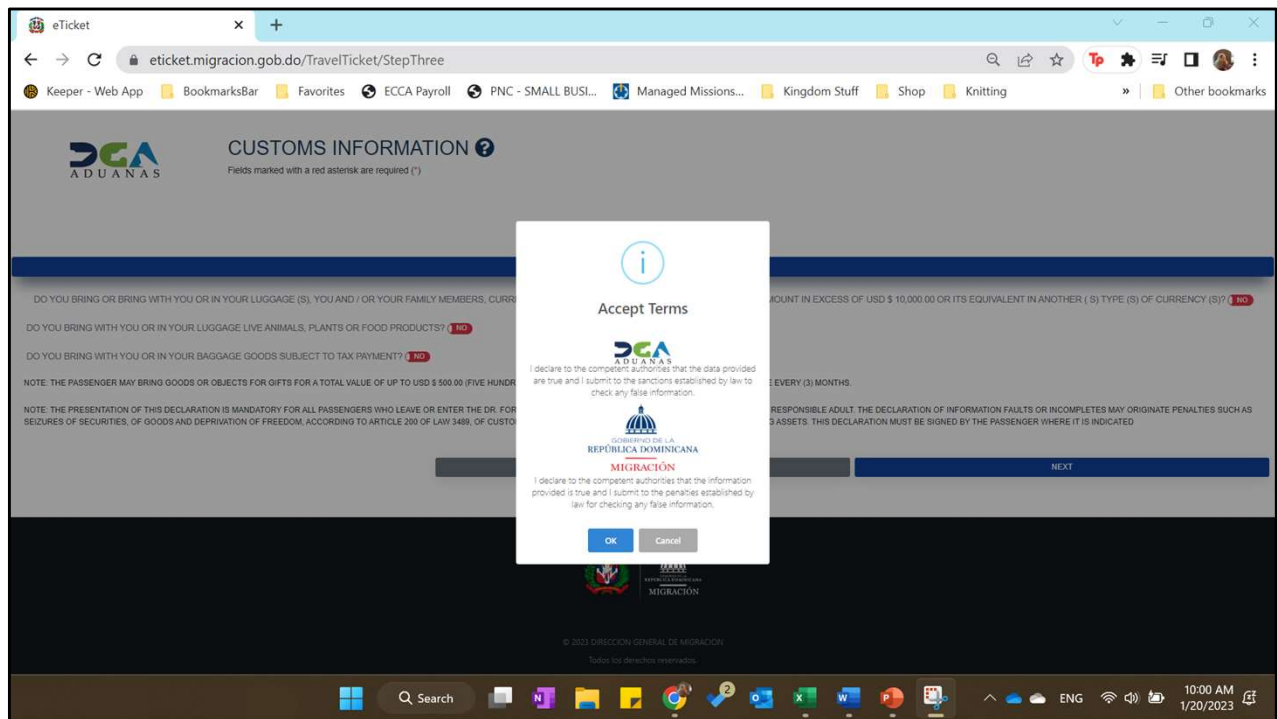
eTicket
eticket.migracion.gob.do/TravelTicket/StepThree

Keeper - Web App BookmarksBar Favorites ECCA Payroll PNC - SMALL BUSI... Managed Missions... Kingdom Stuff Shop Knitting Other bookmarks

DGA ADUANAS

CUSTOMS INFORMATION

Fields marked with a red asterisk are required (*)

DO YOU BRING OR BRING WITH YOU OR IN YOUR LUGGAGE (S), YOU AND / OR YOUR FAMILY MEMBERS, CURR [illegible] MOUNT IN EXCESS OF USD $ 10,000.00 OR ITS EQUIVALENT IN ANOTHER ( S) TYPE (S) OF CURRENCY (S)? NO

DO YOU BRING WITH YOU OR IN YOUR LUGGAGE LIVE ANIMALS, PLANTS OR FOOD PRODUCTS? NO

DO YOU BRING WITH YOU OR IN YOUR BAGGAGE GOODS SUBJECT TO TAX PAYMENT? NO

NOTE: THE PASSENGER MAY BRING GOODS OR OBJECTS FOR GIFTS FOR A TOTAL VALUE OF UP TO USD $ 500.00 (FIVE HUNDR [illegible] E EVERY (3) MONTHS.

NOTE: THE PRESENTATION OF THIS DECLARATION IS MANDATORY FOR ALL PASSENGERS WHO LEAVE OR ENTER THE DR. FOR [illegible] RESPONSIBLE ADULT. THE DECLARATION OF INFORMATION FAULTS OR INCOMPLETES MAY ORIGINATE PENALTIES SUCH AS SEIZURES OF SECURITIES, OF GOODS AND DEPRIVATION OF FREEDOM, ACCORDING TO ARTICLE 200 OF LAW 3489, OF CUSTO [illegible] G ASSETS. THIS DECLARATION MUST BE SIGNED BY THE PASSENGER WHERE IT IS INDICATED

NEXT

Accept Terms

DGA ADUANAS

I declare to the competent authorities that the data provided are true and I submit to the sanctions established by law to check any false information.

GOBIERNO DE LA REPÚBLICA DOMINICANA
MIGRACIÓN

I declare to the competent authorities that the information provided is true and I submit to the penalties established by law for checking any false information.

OK Cancel

MIGRACIÓN

© 2023 DIRECCION GENERAL DE MIGRACION
Todos los derechos reservados

Search
ENG
10:00 AM
1/20/2023